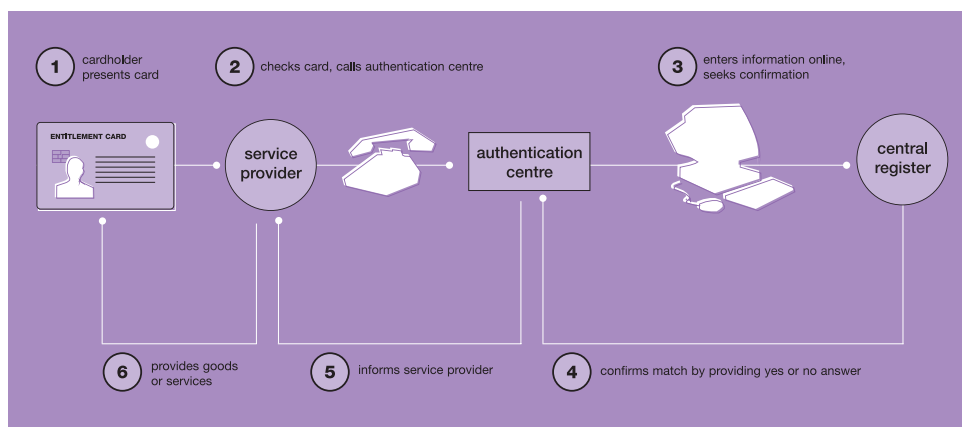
1 cardholder presents card

2 checks card, calls authentication centre

3 enters information online, seeks confirmation

ENTITLEMENT CARD

service provider

authentication centre

central register

6 provides goods or services

5 informs service provider

4 confirms match by providing yes or no answer